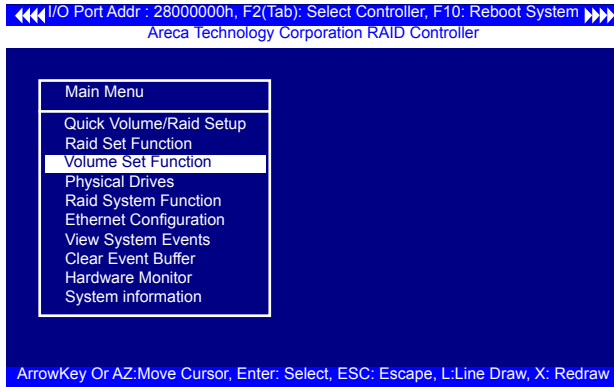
I/O Port Addr : 28000000h, F2(Tab): Select Controller, F10: Reboot System
Areca Technology Corporation RAID Controller

Main Menu

Quick Volume/Raid Setup
Raid Set Function
Volume Set Function
Physical Drives
Raid System Function
Ethernet Configuration
View System Events
Clear Event Buffer
Hardware Monitor
System information

ArrowKey Or AZ:Move Cursor, Enter: Select, ESC: Escape, L:Line Draw, X: Redraw